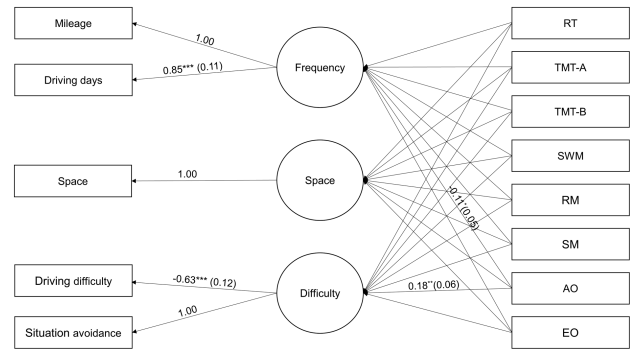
Mileage

Driving days

Space

Driving difficulty

Situation avoidance

1.00

$0.85^{***}$ (0.11)

1.00

$-0.63^{***}$ (0.12)

1.00

Frequency

Space

Difficulty

$-0.11^{*}$ (0.05)

$0.18^{**}$ (0.06)

RT

TMT-A

TMT-B

SWM

RM

SM

AO

EO